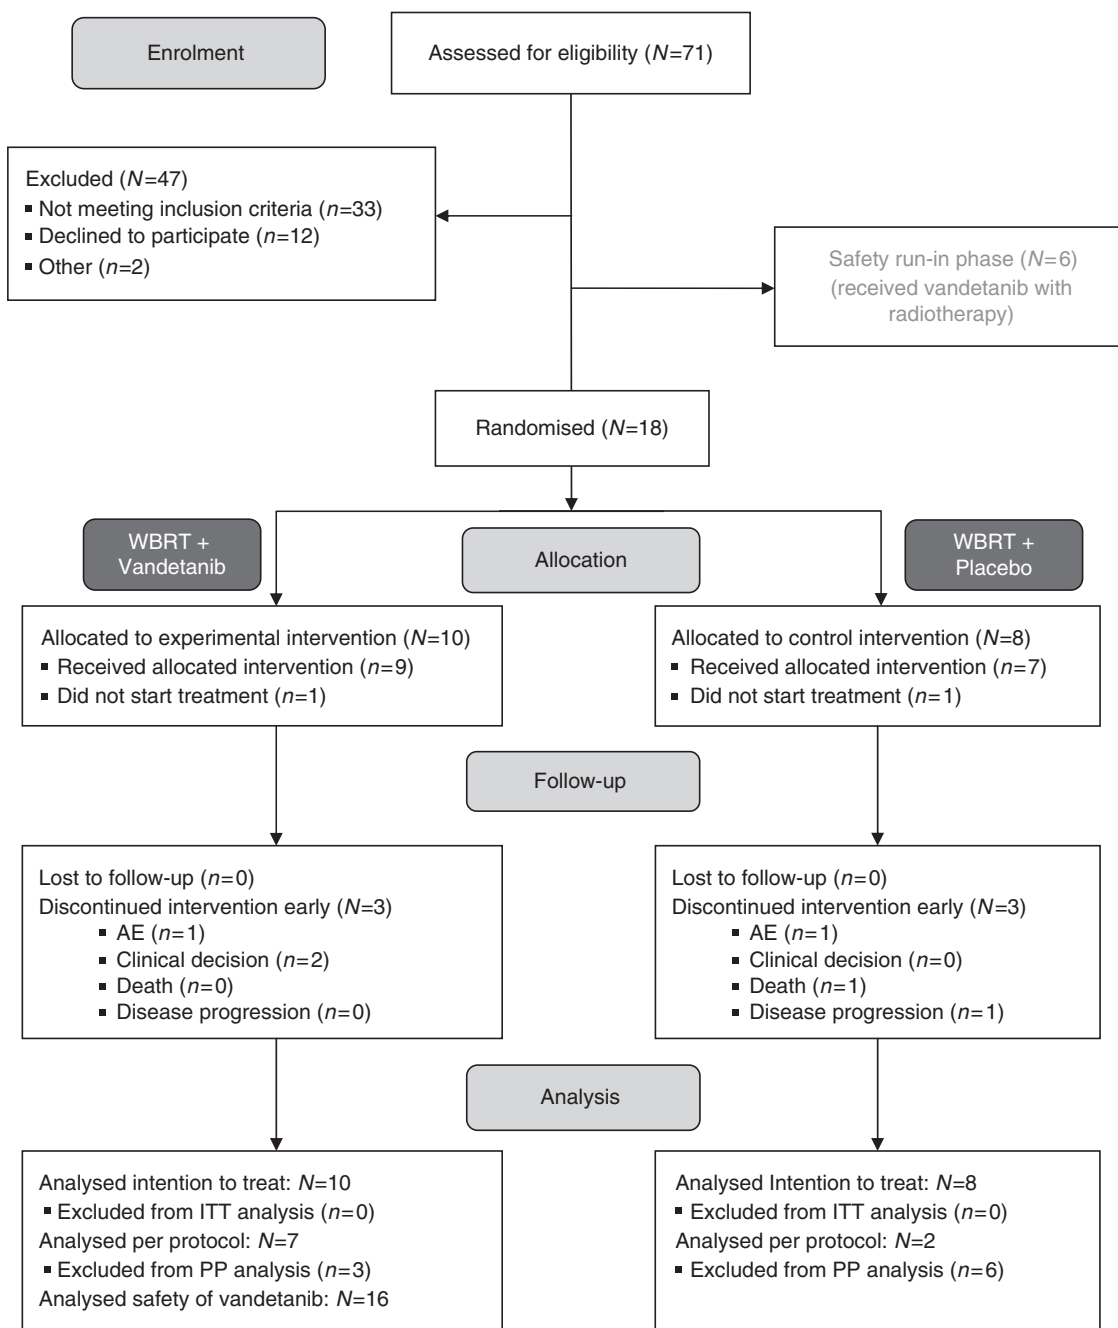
Enrolment

Assessed for eligibility ($N$=71)

Excluded ($N$=47)
▪ Not meeting inclusion criteria ($n$=33)
▪ Declined to participate ($n$=12)
▪ Other ($n$=2)

Safety run-in phase ($N$=6) (received vandetanib with radiotherapy)

Randomised ($N$=18)

WBRT + Vandetanib

Allocation

WBRT + Placebo

Allocated to experimental intervention ($N$=10)
▪ Received allocated intervention ($n$=9)
▪ Did not start treatment ($n$=1)

Allocated to control intervention ($N$=8)
▪ Received allocated intervention ($n$=7)
▪ Did not start treatment ($n$=1)

Follow-up

Lost to follow-up ($n$=0)
Discontinued intervention early ($N$=3)
▪ AE ($n$=1)
▪ Clinical decision ($n$=2)
▪ Death ($n$=0)
▪ Disease progression ($n$=0)

Lost to follow-up ($n$=0)
Discontinued intervention early ($N$=3)
▪ AE ($n$=1)
▪ Clinical decision ($n$=0)
▪ Death ($n$=1)
▪ Disease progression ($n$=1)

Analysis

Analysed intention to treat: $N$=10
▪ Excluded from ITT analysis ($n$=0)
Analysed per protocol: $N$=7
▪ Excluded from PP analysis ($n$=3)
Analysed safety of vandetanib: $N$=16

Analysed Intention to treat: $N$=8
▪ Excluded from ITT analysis ($n$=0)
Analysed per protocol: $N$=2
▪ Excluded from PP analysis ($n$=6)